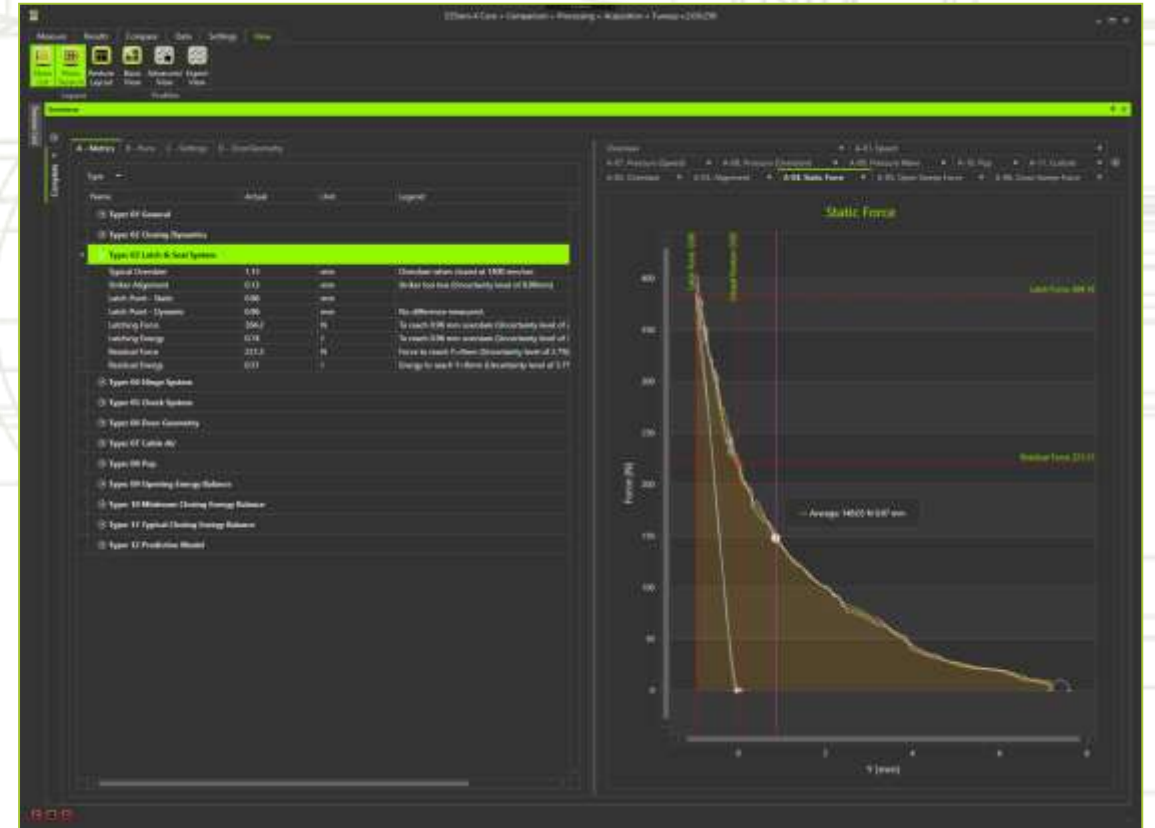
CDhero 4 Core » Comparison » Processing » Acquisition » Tuesday 23/05/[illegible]

Measure Results Compare Data Settings View

Show List Show Legend Restore Layout Basic View Advanced View Expert View

Legend Profiles

Overview

A - Metrics B - Runs C - Settings D - DoorGeometry

Type

| Name | Actual | Unit | Legend |
|---|---|---|---|
| Type 01 General | | | |
| Type 02 Closing Dynamics | | | |
| Type 03 Latch & Seal System | | | |
| Typical Overslam | 1.11 | mm | Overslam when closed at 1000 mm/sec |
| Striker Alignment | 0.12 | mm | Striker too low (Uncertainty level of 0.09mm) |
| Latch Point - Static | 0.00 | mm | |
| Latch Point - Dynamic | 0.00 | mm | No difference measured |
| Latching Force | 394.2 | N | To reach 0.96 mm overslam (Uncertainty level of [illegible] |
| Latching Energy | 0.18 | J | To reach 0.96 mm overslam (Uncertainty level of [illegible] |
| Residual Force | 222.3 | N | Force to reach Y=0mm (Uncertainty level of 3.79 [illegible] |
| Residual Energy | 0.51 | J | Energy to reach Y=0mm (Uncertainty level of 3.77 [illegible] |
| Type 04 Hinge System | | | |
| Type 05 Check System | | | |
| Type 06 Door Geometry | | | |
| Type 07 Cable dir | | | |
| Type 08 Pop | | | |
| Type 09 Opening Energy Balance | | | |
| Type 10 Minimum Closing Energy Balance | | | |
| Type 11 Typical Closing Energy Balance | | | |
| Type 12 Prediction Model | | | |

Overview A-01 Speed
A-07 Pressure (Speed) A-08 Pressure (Distance) A-09 Pressure Wave A-10 Pop A-11 Cutlink
A-05 Overslam A-05 Alignment A-06 Static Force A-06 Open Swing Force A-06 Close Swing Force

Static Force

Latch Force 394.16

Residual Force 222.33

Average: 149.03 N 0.97 mm

Force [N]

400 350 300 250 200 150 100 50 0

0 2 4 6 8

Y [mm]